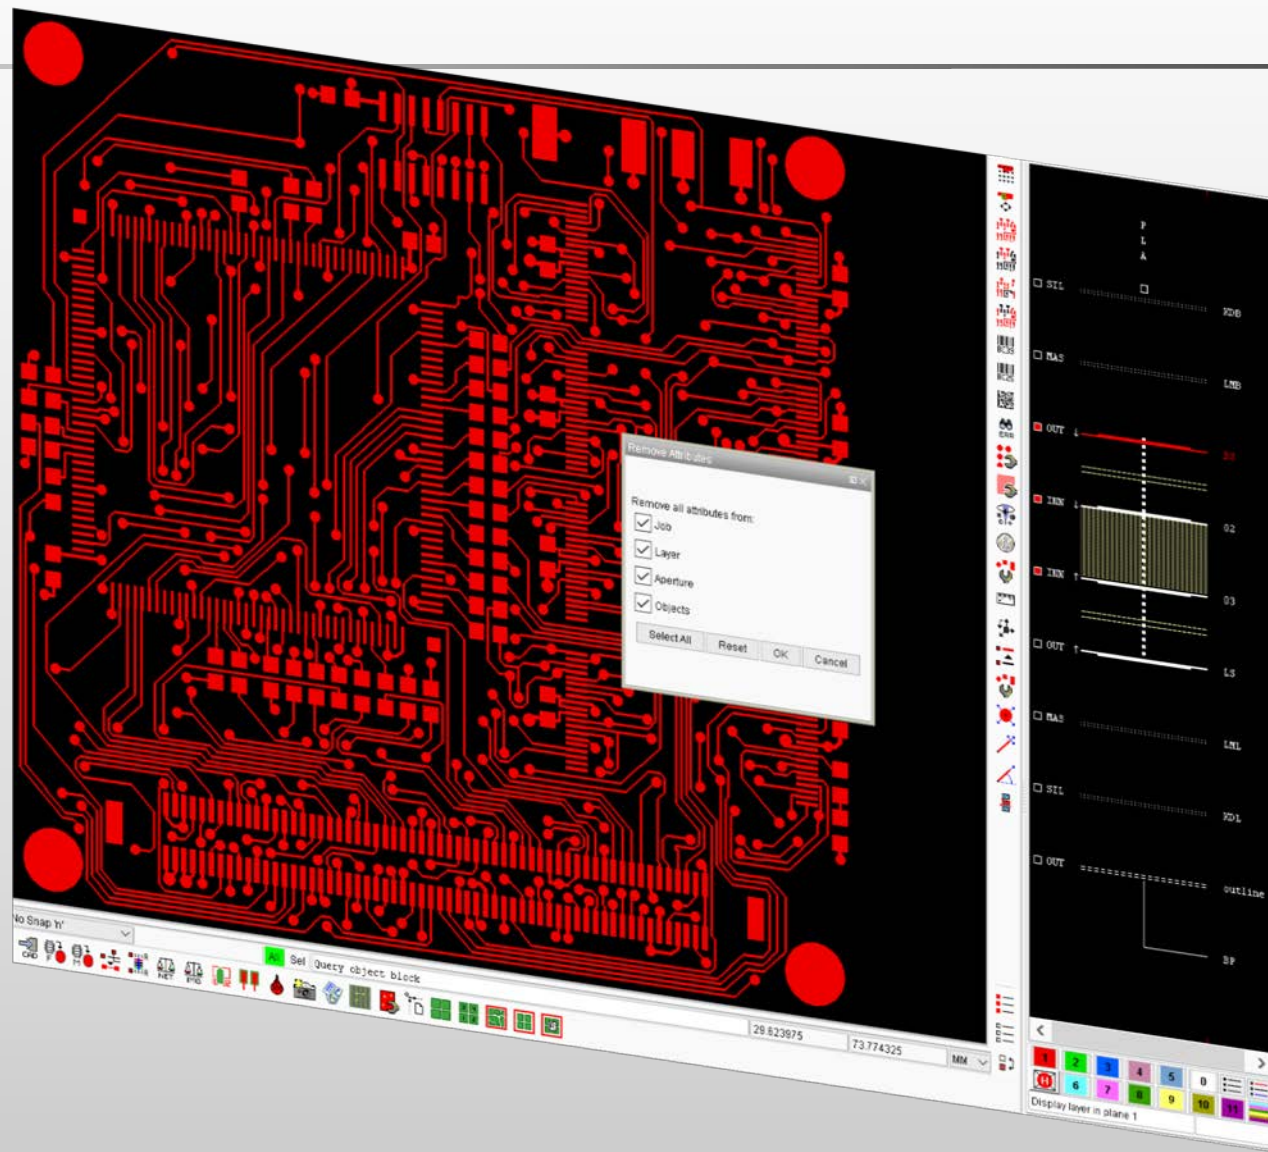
Remove Attributes

Remove all attributes from:
Job
Layer
Aperture
Objects

Select All
Reset
OK
Cancel

P
L
A

STL
MAS
OUT
INN
INN
OUT
MAS
STL
OUT

XDB
LMB
01
02
03
LS
LML
XDL
outline
BP

No Snap 'n'
All
Sel
Query object block
29.823975
73.774325
MM

1
2
3
4
5
0
6
7
8
9
10
11

Display layer in plane 1